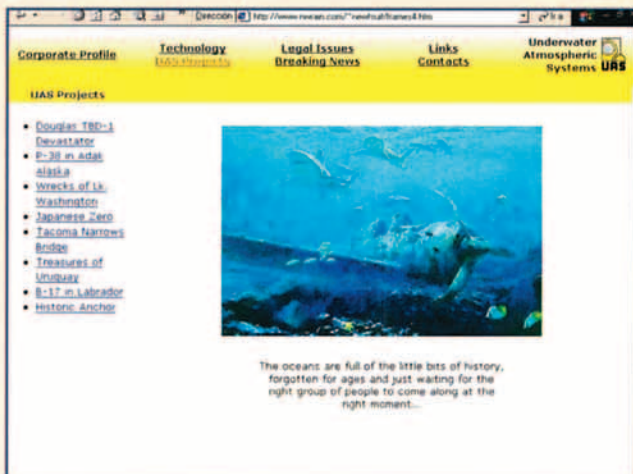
Dirección http://www.rweam.com/~new/uas/frames4.htm

Corporate Profile

Technology
UAS Projects

Legal Issues
Breaking News

Links
Contacts

Underwater Atmospheric Systems UAS

UAS Projects

- Douglas TBD-1 Devastator
- P-38 in Adak Alaska
- Wrecks of Lk. Washington
- Japanese Zero
- Tacoma Narrows Bridge
- Treasures of Uruguay
- B-17 in Labrador
- Historic Anchor

The oceans are full of the little bits of history, forgotten for ages and just waiting for the right group of people to come along at the right moment...